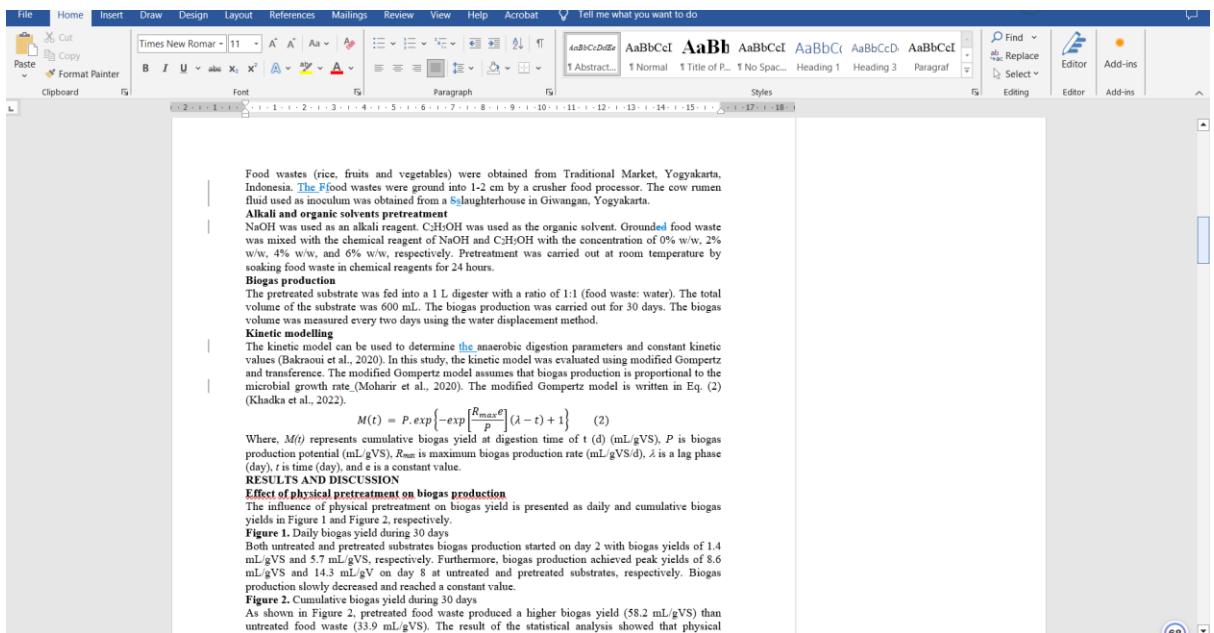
File Home Insert Draw Design Layout References Mailings Review View Help Acrobat Tell me what you want to do

Cut
Copy
Paste
Format Painter
Clipboard

Times New Roman 11
B I U abc $x_2$ $x^2$
Font

Paragraph

AaBbCcDdEe AaBbCcI AaBb AaBbCcI AaBbC( AaBbCcD AaBbCcI
¶ Abstract... ¶ Normal ¶ Title of P... ¶ No Spac... Heading 1 Heading 3 Paragraf
Styles

Find
Replace
Select
Editing

Editor
Editor

Add-ins
Add-ins

Food wastes (rice, fruits and vegetables) were obtained from Traditional Market, Yogyakarta, Indonesia. The Ffood wastes were ground into 1-2 cm by a crusher food processor. The cow rumen fluid used as inoculum was obtained from a Sslaughterhouse in Giwangan, Yogyakarta.

Alkali and organic solvents pretreatment

NaOH was used as an alkali reagent. $C_2H_5OH$ was used as the organic solvent. Grounded food waste was mixed with the chemical reagent of NaOH and $C_2H_5OH$ with the concentration of 0% w/w, 2% w/w, 4% w/w, and 6% w/w, respectively. Pretreatment was carried out at room temperature by soaking food waste in chemical reagents for 24 hours.

Biogas production

The pretreated substrate was fed into a 1 L digester with a ratio of 1:1 (food waste: water). The total volume of the substrate was 600 mL. The biogas production was carried out for 30 days. The biogas volume was measured every two days using the water displacement method.

Kinetic modelling

The kinetic model can be used to determine the anaerobic digestion parameters and constant kinetic values (Bakraoui et al., 2020). In this study, the kinetic model was evaluated using modified Gompertz and transference. The modified Gompertz model assumes that biogas production is proportional to the microbial growth rate (Moharir et al., 2020). The modified Gompertz model is written in Eq. (2) (Khadka et al., 2022).

$M(t) = P.exp\left\{-exp\left[\frac{R_{max}e}{P}\right](\lambda - t) + 1\right\}$ (2)

Where, $M(t)$ represents cumulative biogas yield at digestion time of t (d) (mL/gVS), $P$ is biogas production potential (mL/gVS), $R_{max}$ is maximum biogas production rate (mL/gVS/d), $\lambda$ is a lag phase (day), $t$ is time (day), and e is a constant value.

RESULTS AND DISCUSSION

Effect of physical pretreatment on biogas production

The influence of physical pretreatment on biogas yield is presented as daily and cumulative biogas yields in Figure 1 and Figure 2, respectively.

Figure 1. Daily biogas yield during 30 days

Both untreated and pretreated substrates biogas production started on day 2 with biogas yields of 1.4 mL/gVS and 5.7 mL/gVS, respectively. Furthermore, biogas production achieved peak yields of 8.6 mL/gVS and 14.3 mL/gV on day 8 at untreated and pretreated substrates, respectively. Biogas production slowly decreased and reached a constant value.

Figure 2. Cumulative biogas yield during 30 days

As shown in Figure 2, pretreated food waste produced a higher biogas yield (58.2 mL/gVS) than untreated food waste (33.9 mL/gVS). The result of the statistical analysis showed that physical

60